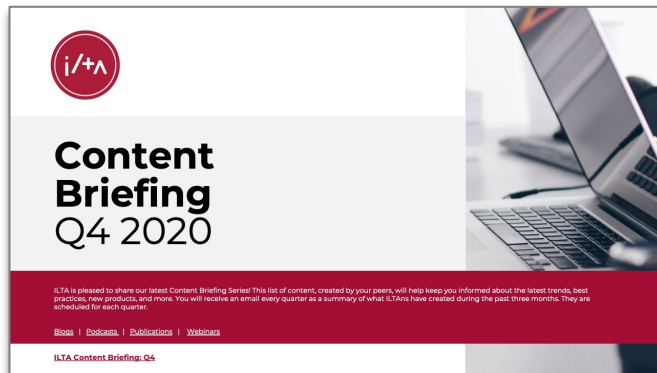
i/+∧

Content Briefing Q4 2020

ILTA is pleased to share our latest Content Briefing Series! This list of content, created by your peers, will help keep you informed about the latest trends, best practices, new products, and more. You will receive an email every quarter as a summary of what ILTAns have created during the past three months. They are scheduled for each quarter.

Blogs | Podcasts | Publications | Webinars

ILTA Content Briefing: Q4